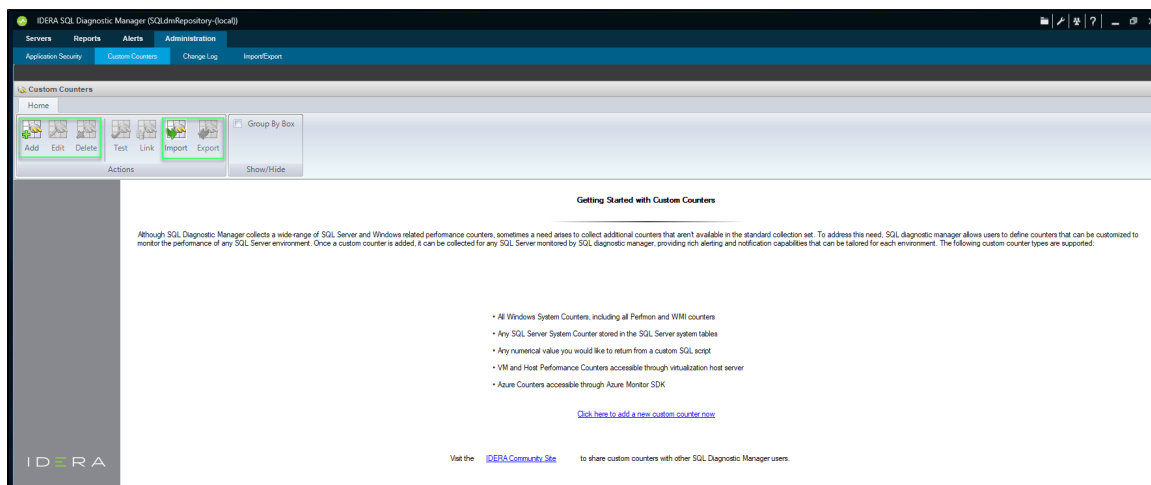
IDERA SQL Diagnostic Manager (SQLdmRepository-(local))

Servers Reports Alerts Administration

Application Security Custom Counters Change Log Import/Export

Custom Counters

Home

Add Edit Delete Test Link Import Export

Actions

Group By Box

Show/Hide

Getting Started with Custom Counters

Although SQL Diagnostic Manager collects a wide-range of SQL Server and Windows related performance counters, sometimes a need arises to collect additional counters that aren't available in the standard collection set. To address this need, SQL diagnostic manager allows users to define counters that can be customized to monitor the performance of any SQL Server environment. Once a custom counter is added, it can be collected for any SQL Server monitored by SQL diagnostic manager, providing rich alerting and notification capabilities that can be tailored for each environment. The following custom counter types are supported:

• All Windows System Counters, including all Perfmon and WMI counters

• Any SQL Server System Counter stored in the SQL Server system tables

• Any numerical value you would like to return from a custom SQL script

• VM and Host Performance Counters accessible through virtualization host server

• Azure Counters accessible through Azure Monitor SDK

Click here to add a new custom counter now

IDERA

Visit the IDERA Community Site to share custom counters with other SQL Diagnostic Manager users.